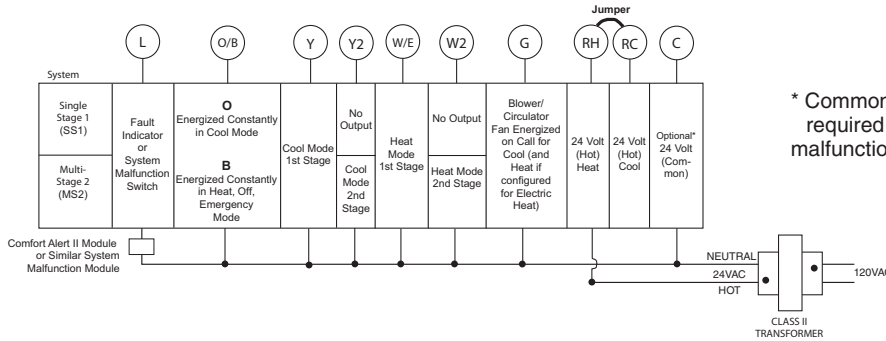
Jumper

L O/B Y Y2 W/E W2 G RH RC C

System

| Single Stage 1 (SS1) / Multi-Stage 2 (MS2) | Fault Indicator or System Malfunction Switch | **O** Energized Constantly in Cool Mode / **B** Energized Constantly in Heat, Off, Emergency Mode | Cool Mode 1st Stage | No Output / Cool Mode 2nd Stage | Heat Mode 1st Stage | No Output / Heat Mode 2nd Stage | Blower/ Circulator Fan Energized on Call for Cool (and Heat if configured for Electric Heat) | 24 Volt (Hot) Heat | 24 Volt (Hot) Cool | Optional* 24 Volt (Common) |
|---|---|---|---|---|---|---|---|---|---|---|

* Common required malfunctio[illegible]

Comfort Alert II Module or Similar System Malfunction Module

NEUTRAL
24VAC
HOT

120VA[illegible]

CLASS II TRANSFORMER